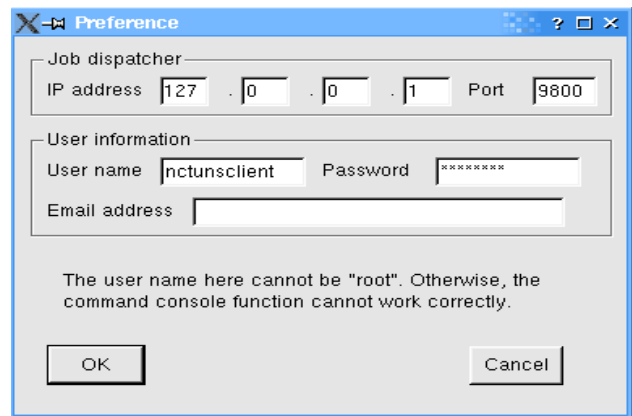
Preference

? □ ×

Job dispatcher

IP address 127 . 0 . 0 . 1 Port 9800

User information

User name nctunsclient Password ********

Email address

The user name here cannot be "root". Otherwise, the command console function cannot work correctly.

OK

Cancel